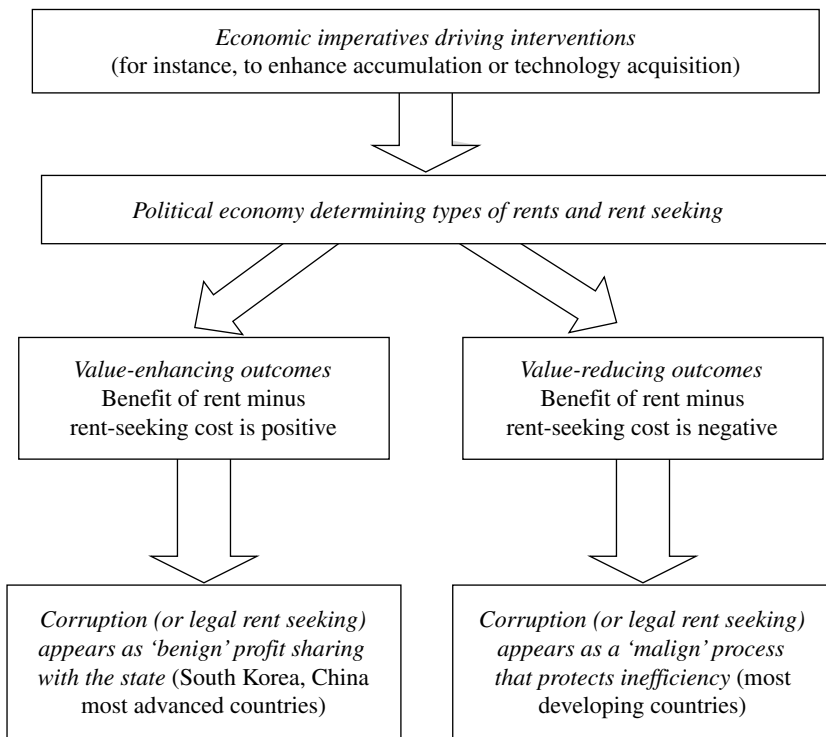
Economic imperatives driving interventions
(for instance, to enhance accumulation or technology acquisition)

Political economy determining types of rents and rent seeking

Value-enhancing outcomes
Benefit of rent minus rent-seeking cost is positive

Value-reducing outcomes
Benefit of rent minus rent-seeking cost is negative

Corruption (or legal rent seeking) appears as 'benign' profit sharing with the state (South Korea, China most advanced countries)

Corruption (or legal rent seeking) appears as a 'malign' process that protects inefficiency (most developing countries)